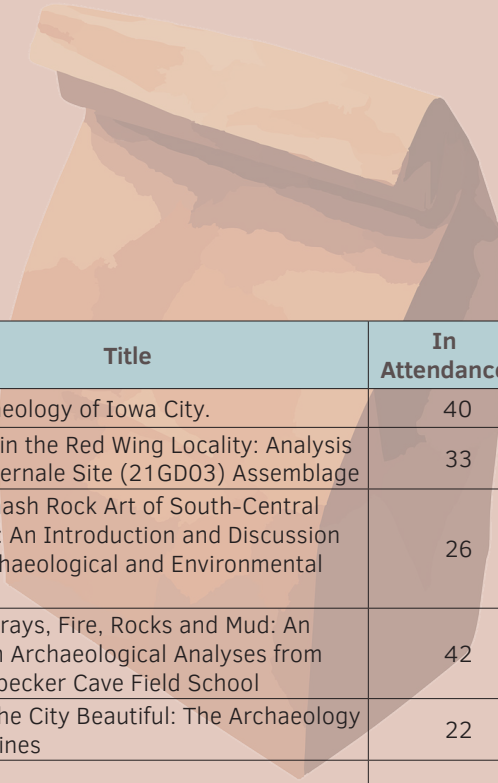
| Title | In Attendanc |
|---|---|
| eology of Iowa City. | 40 |
| in the Red Wing Locality: Analysis ernale Site (21GD03) Assemblage | 33 |
| ash Rock Art of South-Central : An Introduction and Discussion haeological and Environmental | 26 |
| rays, Fire, Rocks and Mud: An n Archaeological Analyses from becker Cave Field School | 42 |
| he City Beautiful: The Archaeology ines | 22 |